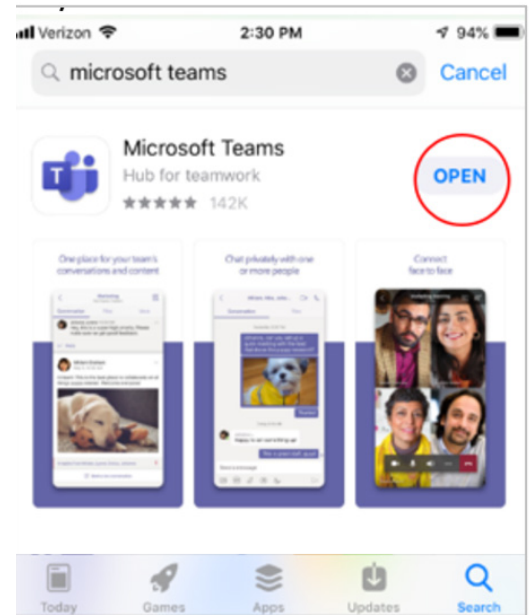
Verizon 2:30 PM 94%

microsoft teams Cancel

Microsoft Teams
Hub for teamwork
142K

OPEN

One place for your team's conversations and content

Chat privately with one or more people

Connect face to face

Today Games Apps Updates Search